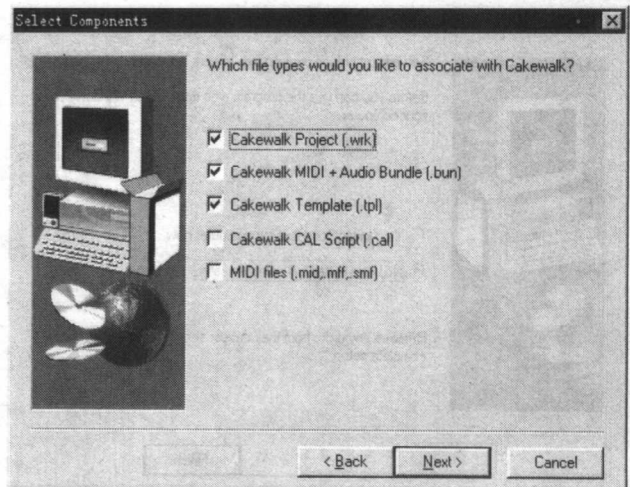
Select Components

Which file types would you like to associate with Cakewalk?

Cakewalk Project (.wrk)

Cakewalk MIDI + Audio Bundle (.bun)

Cakewalk Template (.tpl)

Cakewalk CAL Script (.cal)

MIDI files (.mid,.mff,.smf)

< Back

Next >

Cancel